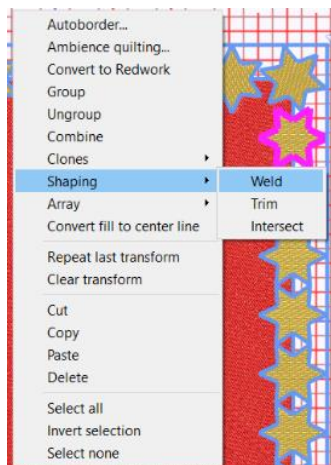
Autoborder...
Ambience quilting...
Convert to Redwork
Group
Ungroup
Combine
Clones
Shaping
Array
Convert fill to center line

Weld
Trim
Intersect

Repeat last transform
Clear transform

Cut
Copy
Paste
Delete

Select all
Invert selection
Select none